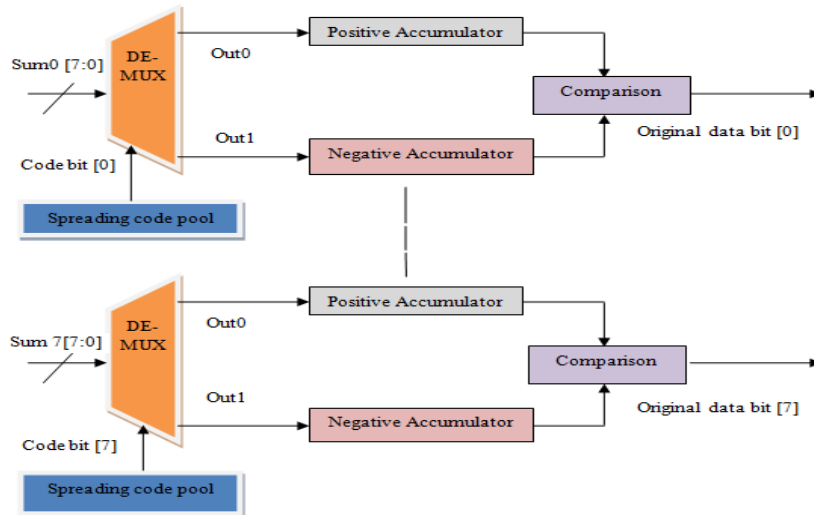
Sum0 [7:0]

DE-MUX

Code bit [0]

Spreading code pool

Out0

Out1

Positive Accumulator

Negative Accumulator

Comparison

Original data bit [0]

Sum 7[7:0]

DE-MUX

Code bit [7]

Spreading code pool

Out0

Out1

Positive Accumulator

Negative Accumulator

Comparison

Original data bit [7]